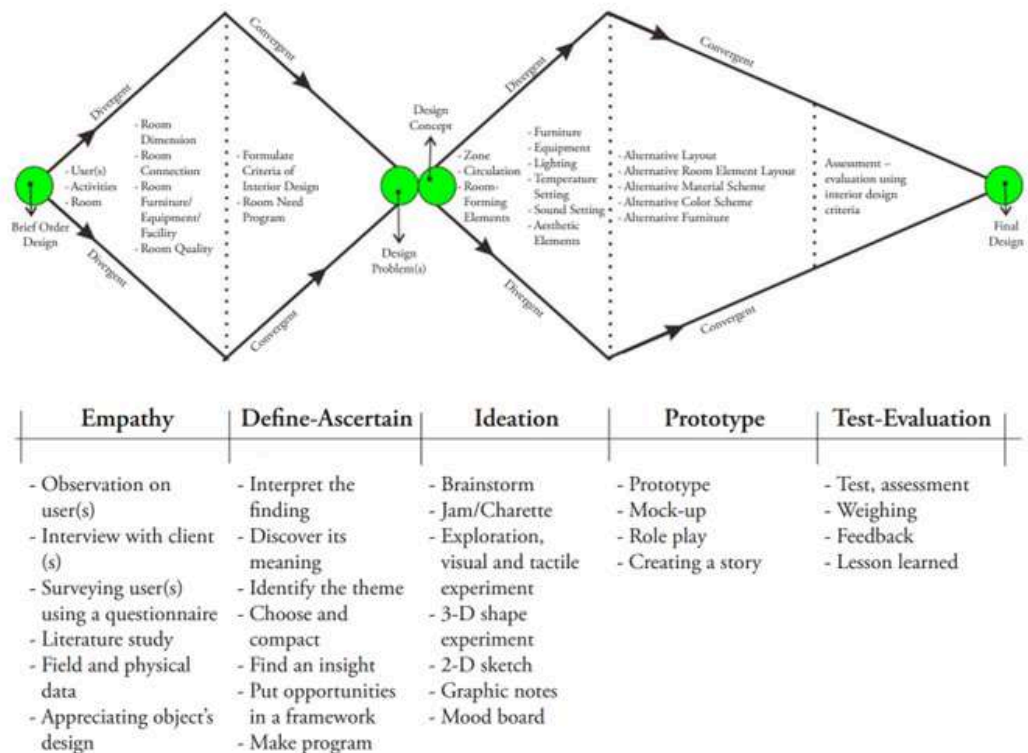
Divergent

Convergent

- User(s)
- Activities
- Room

Brief Order Design

Divergent

- Room Dimension
- Room Connection
- Room Furniture/ Equipment/ Facility
- Room Quality

- Formulate Criteria of Interior Design
- Room Need Program

Convergent

Design Problem(s)

Design Concept

Divergent

- Zone
- Circulation
- Room-Forming Elements

- Furniture
- Equipment
- Lighting
- Temperature Setting
- Sound Setting
- Aesthetic Elements

Divergent

- Alternative Layout
- Alternative Room Element Layout
- Alternative Material Scheme
- Alternative Color Scheme
- Alternative Furniture

Convergent

Assessment – evaluation using interior design criteria

Convergent

Final Design

| Empathy | Define-Ascertain | Ideation | Prototype | Test-Evaluation |
|---|---|---|---|---|
| - Observation on user(s)<br>- Interview with client (s)<br>- Surveying user(s) using a questionnaire<br>- Literature study<br>- Field and physical data<br>- Appreciating object's design | - Interpret the finding<br>- Discover its meaning<br>- Identify the theme<br>- Choose and compact<br>- Find an insight<br>- Put opportunities in a framework<br>- Make program | - Brainstorm<br>- Jam/Charette<br>- Exploration, visual and tactile experiment<br>- 3-D shape experiment<br>- 2-D sketch<br>- Graphic notes<br>- Mood board | - Prototype<br>- Mock-up<br>- Role play<br>- Creating a story | - Test, assessment<br>- Weighing<br>- Feedback<br>- Lesson learned |